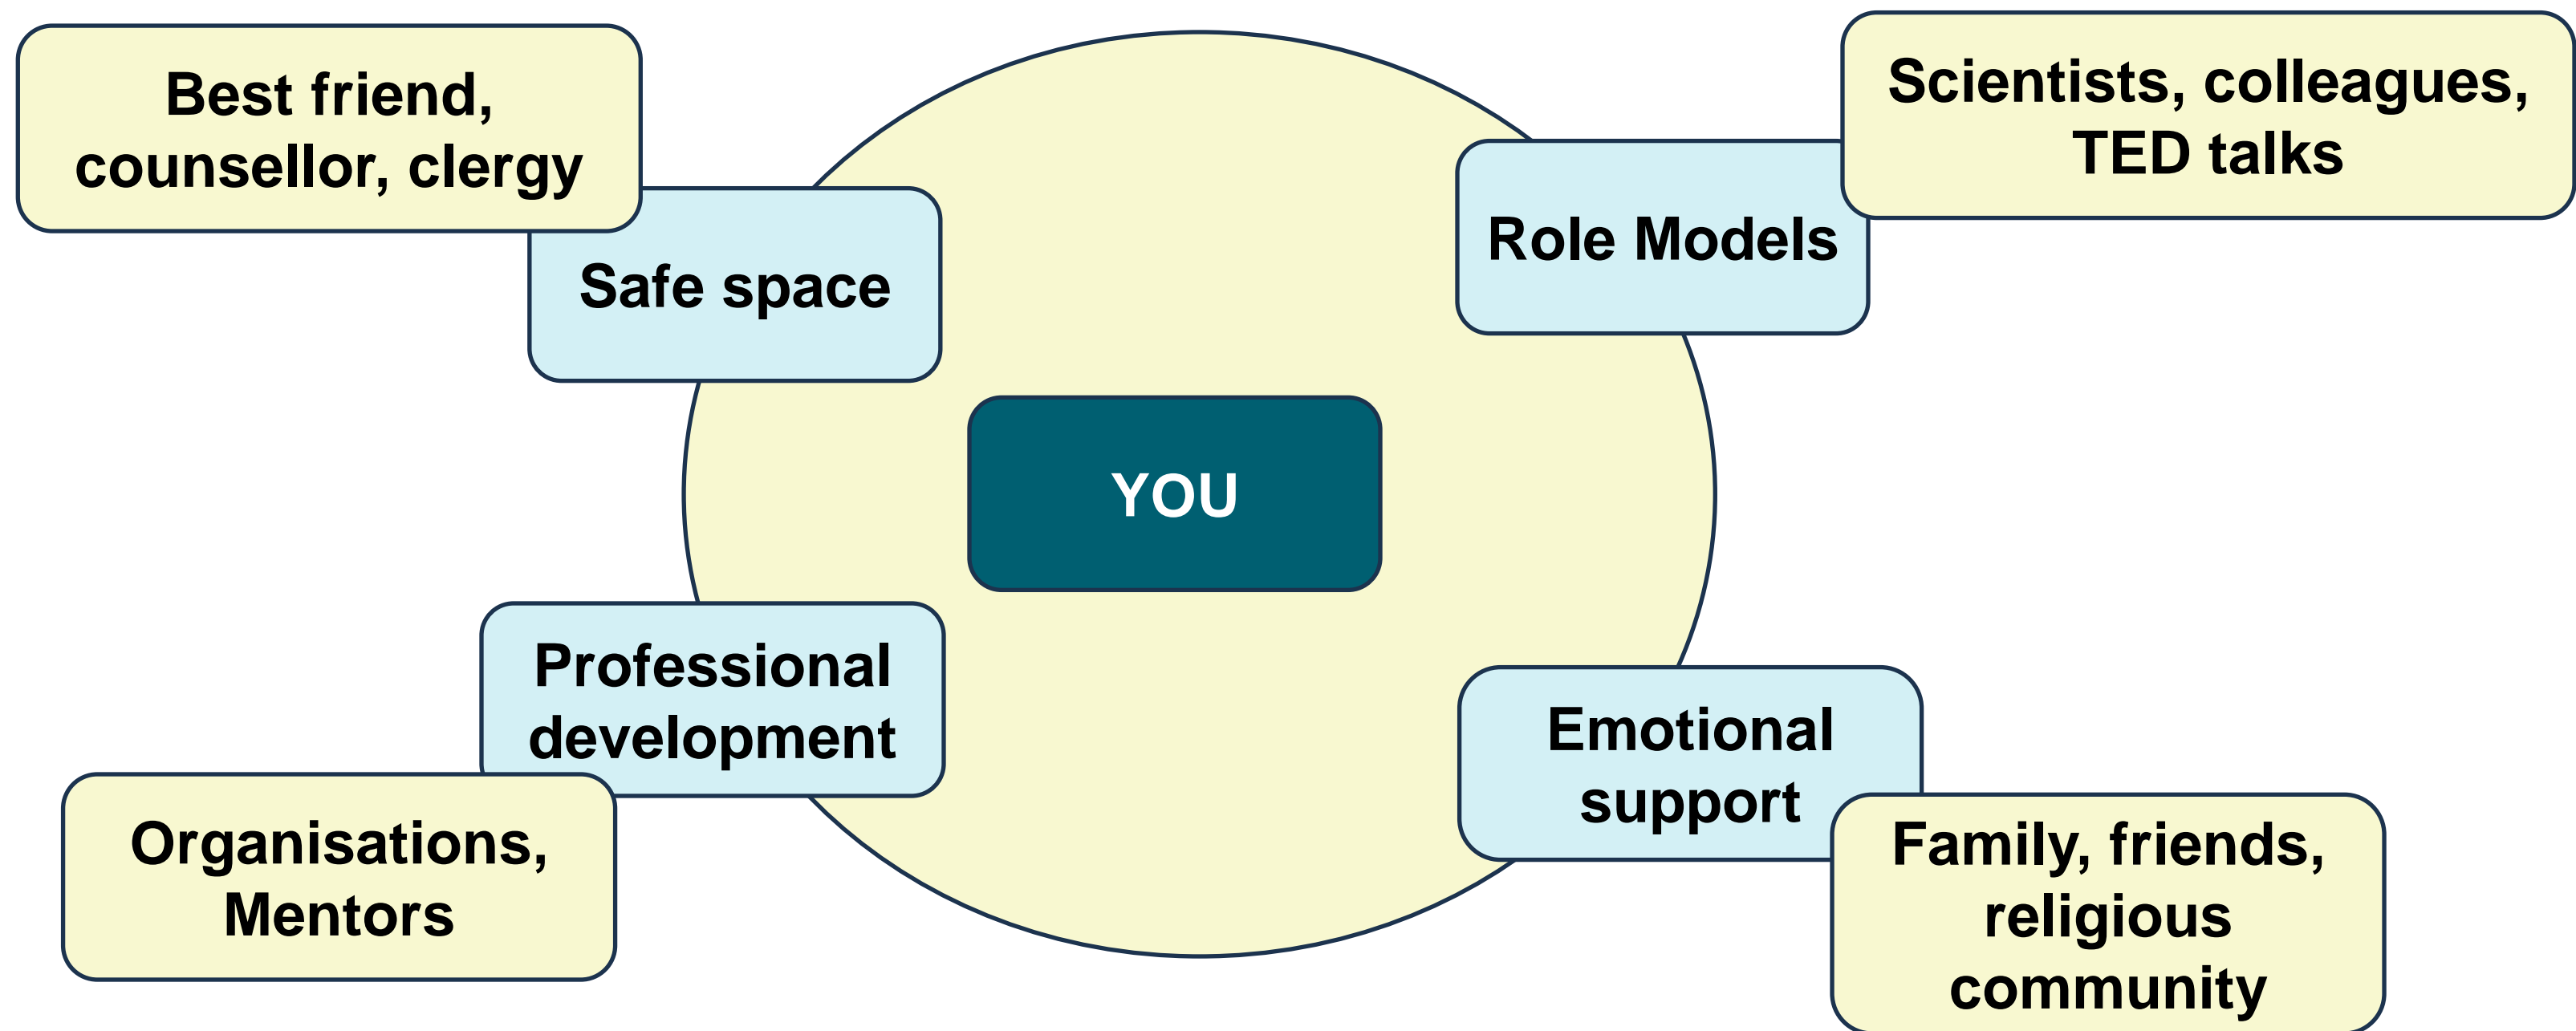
Best friend, counsellor, clergy

Safe space

Scientists, colleagues, TED talks

Role Models

YOU

Professional development

Organisations, Mentors

Emotional support

Family, friends, religious community